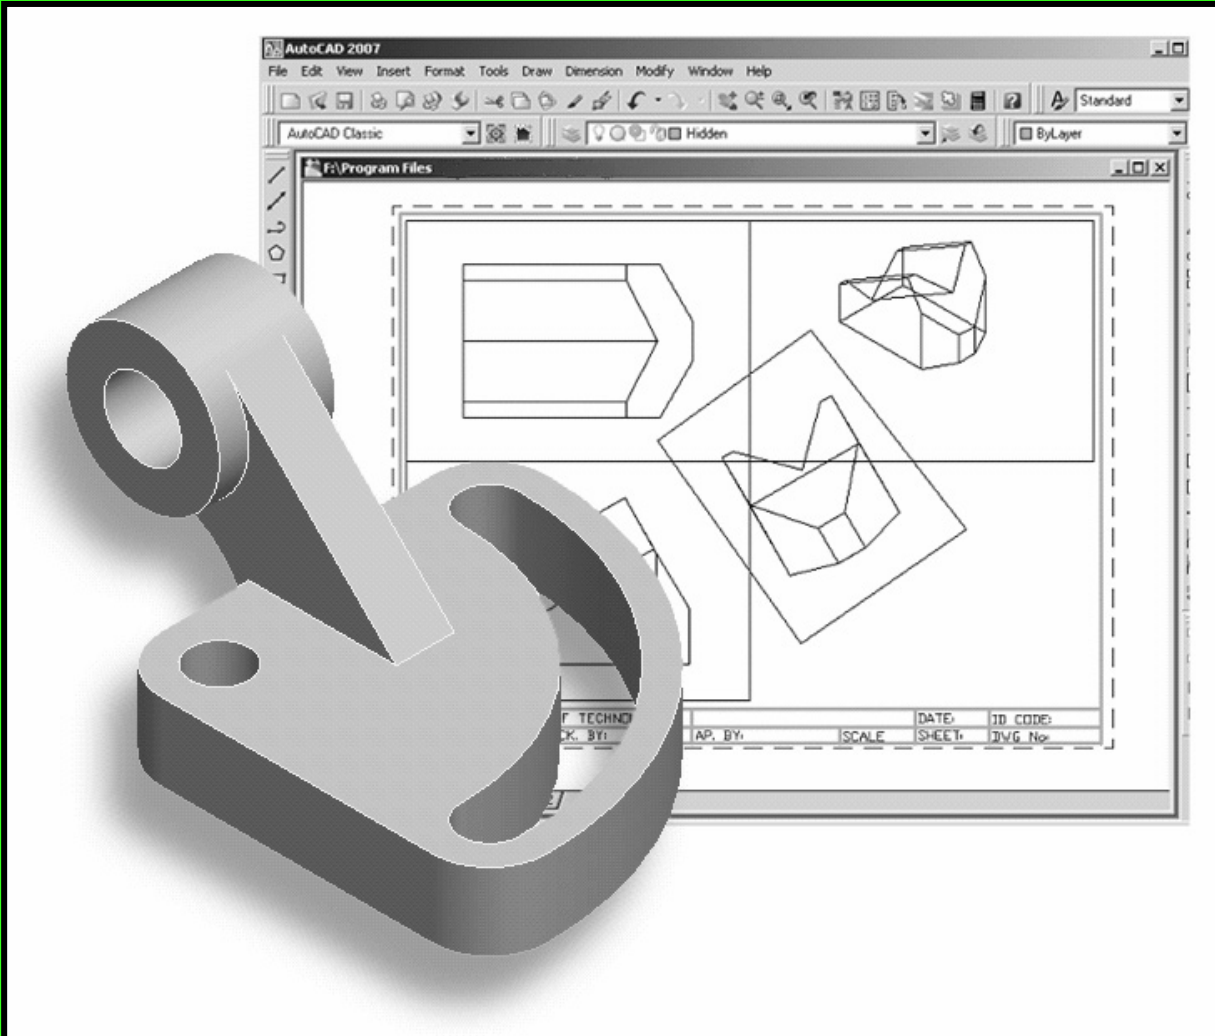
AutoCAD 2007

File Edit View Insert Format Tools Draw Dimension Modify Window Help

Standard

AutoCAD Classic

Hidden

ByLayer

F:\Program Files

F TECHN

CK. BY:

AP. BY:

SCALE

DATE:

SHEET:

ID CODE:

DWG No: